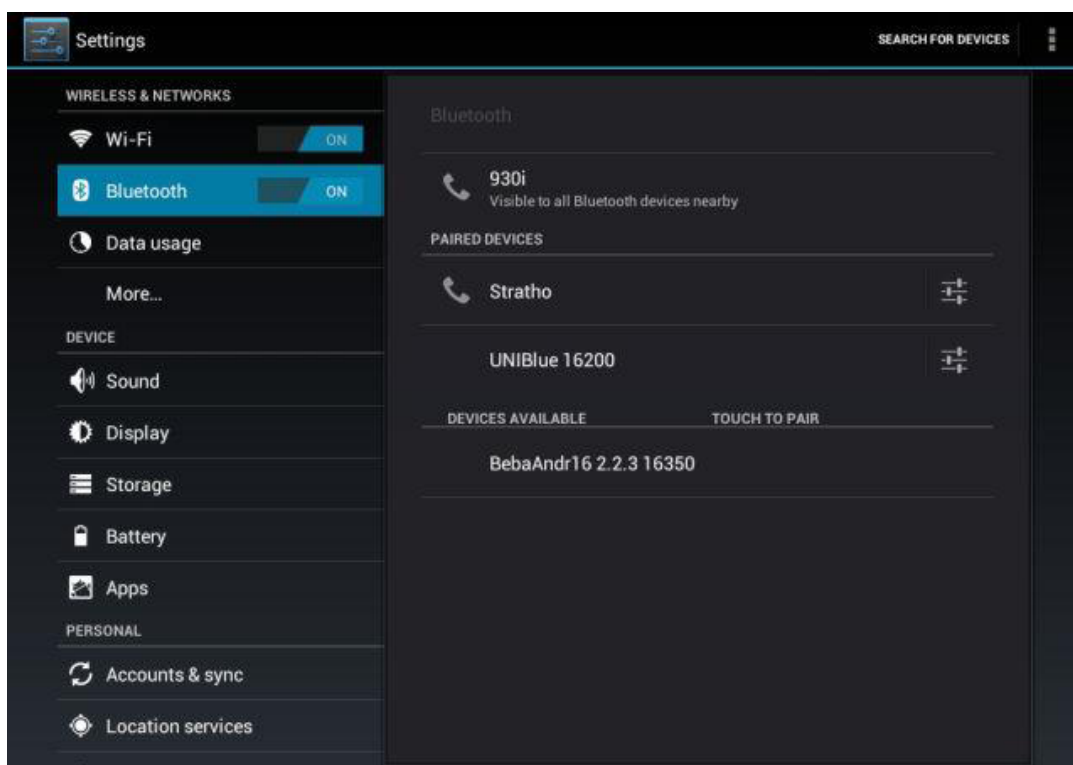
Settings

SEARCH FOR DEVICES

WIRELESS & NETWORKS

Wi-Fi ON

Bluetooth ON

Data usage

More...

DEVICE

Sound

Display

Storage

Battery

Apps

PERSONAL

Accounts & sync

Location services

Bluetooth

930i
Visible to all Bluetooth devices nearby

PAIRED DEVICES

Stratho

UNIBlue 16200

DEVICES AVAILABLE TOUCH TO PAIR

BebaAndr16 2.2.3 16350